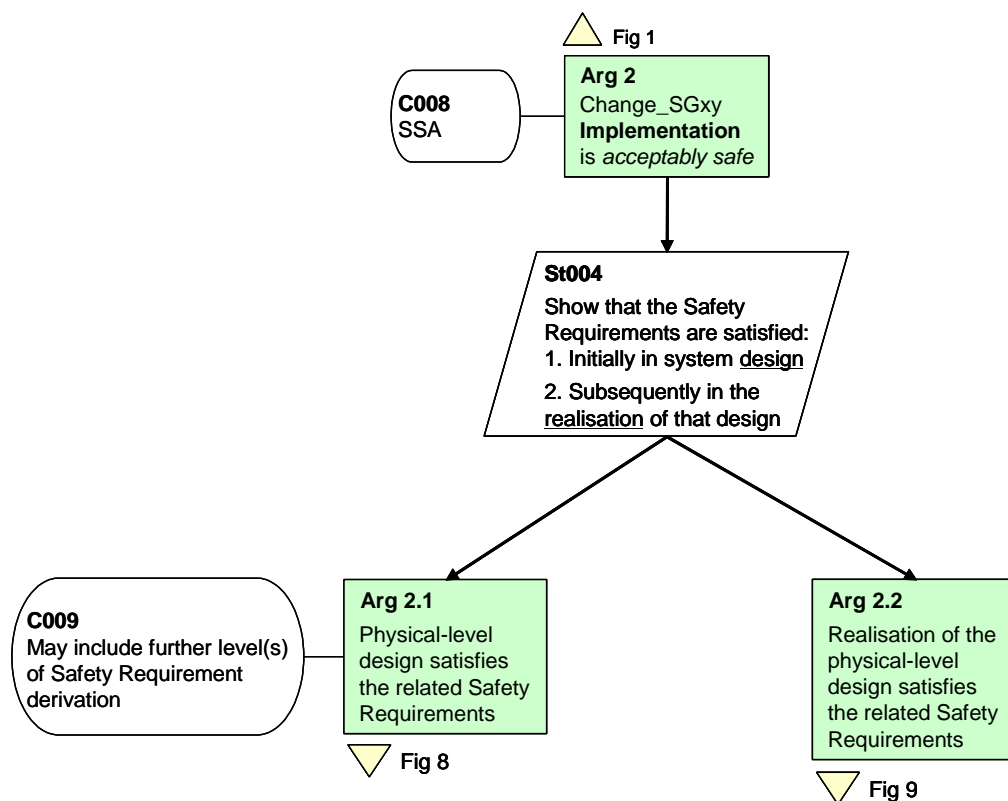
Fig 1

C008
SSA

Arg 2
Change_SGxy
Implementation
is acceptably safe

St004
Show that the Safety Requirements are satisfied:
1. Initially in system design
2. Subsequently in the realisation of that design

C009
May include further level(s) of Safety Requirement derivation

Arg 2.1
Physical-level design satisfies the related Safety Requirements

Fig 8

Arg 2.2
Realisation of the physical-level design satisfies the related Safety Requirements

Fig 9